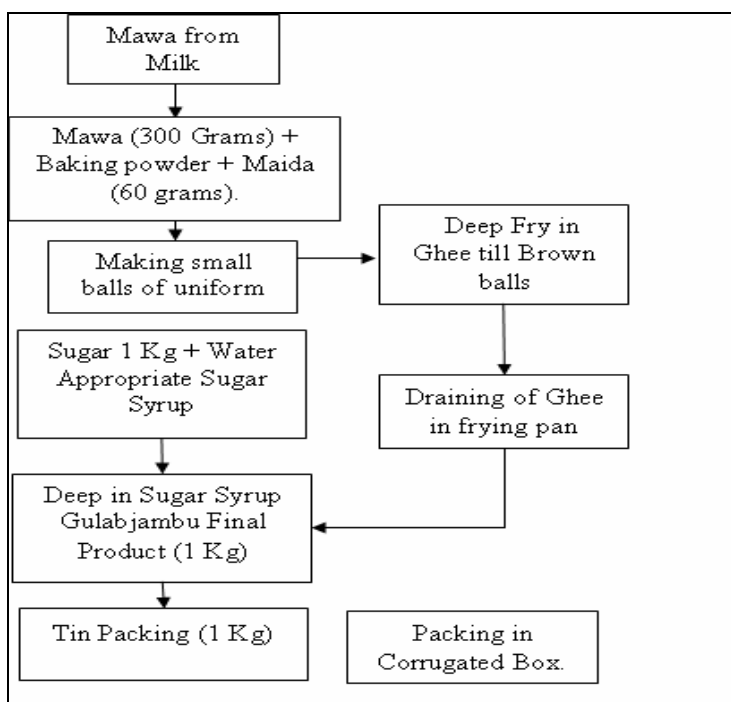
Mawa from Milk

Mawa (300 Grams) + Baking powder + Maida (60 grams).

Making small balls of uniform

Deep Fry in Ghee till Brown balls

Sugar 1 Kg + Water Appropriate Sugar Syrup

Draining of Ghee in frying pan

Deep in Sugar Syrup Gulabjambu Final Product (1 Kg)

Tin Packing (1 Kg)

Packing in Corrugated Box.